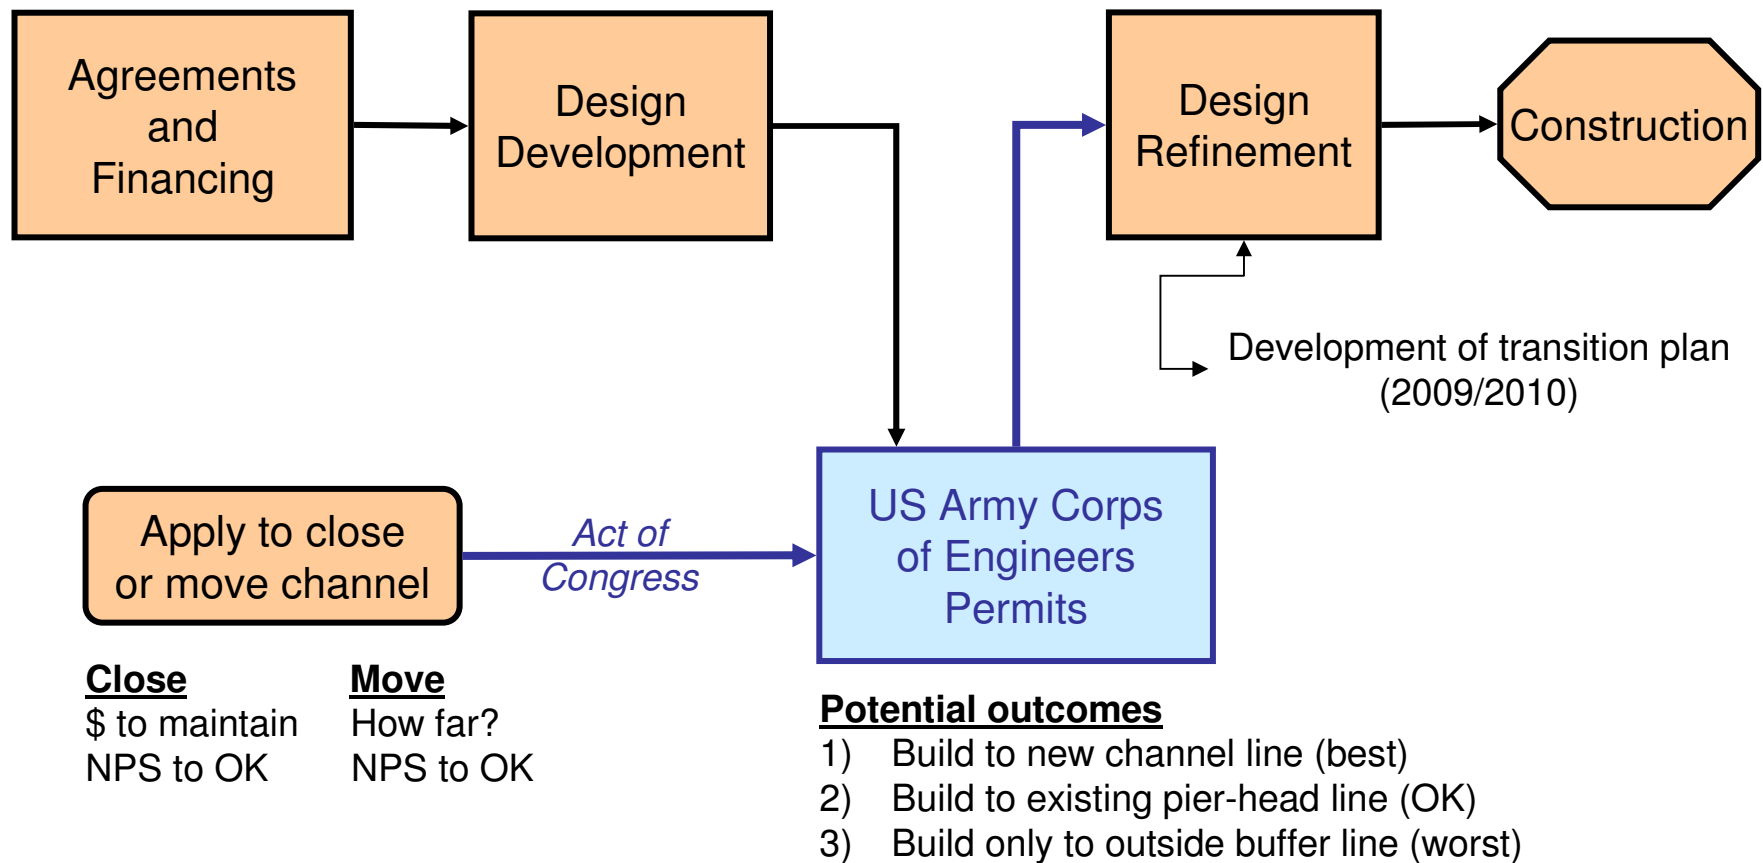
Agreements and Financing

Design Development

Design Refinement

Construction

Development of transition plan (2009/2010)

Apply to close or move channel

Act of Congress

US Army Corps of Engineers Permits

**Close**
$ to maintain
NPS to OK

**Move**
How far?
NPS to OK

**Potential outcomes**
1) Build to new channel line (best)
2) Build to existing pier-head line (OK)
3) Build only to outside buffer line (worst)